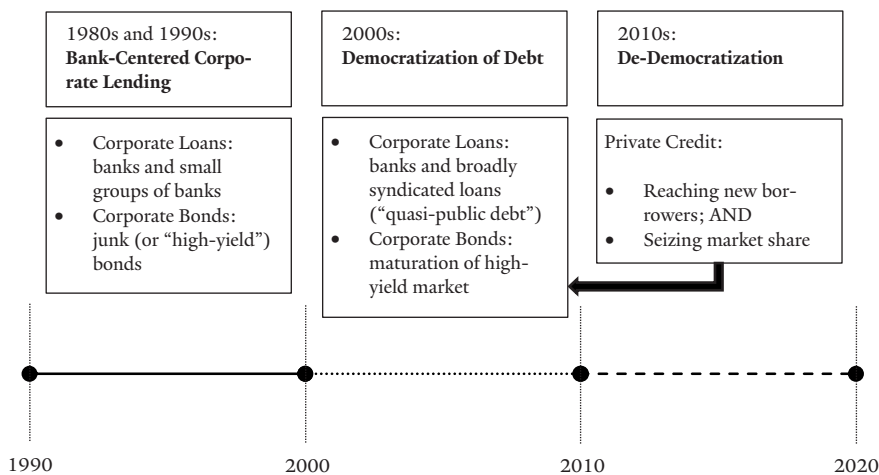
1980s and 1990s:
**Bank-Centered Corporate Lending**

- Corporate Loans: banks and small groups of banks
- Corporate Bonds: junk (or "high-yield") bonds

2000s:
**Democratization of Debt**

- Corporate Loans: banks and broadly syndicated loans ("quasi-public debt")
- Corporate Bonds: maturation of high-yield market

2010s:
**De-Democratization**

Private Credit:

- Reaching new borrowers; AND
- Seizing market share

1990

2000

2010

2020